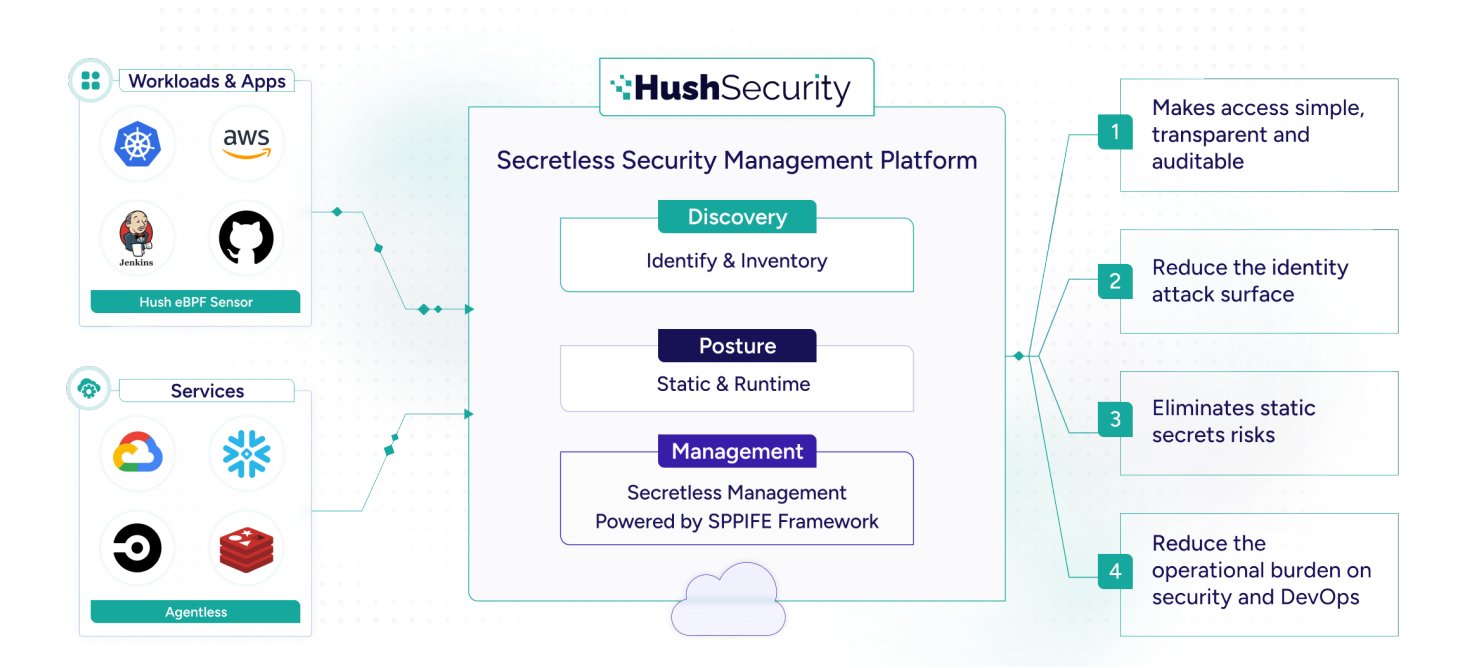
Workloads & Apps

aws

Jenkins

Hush eBPF Sensor

Services

Agentless

HushSecurity

Secretless Security Management Platform

Discovery

Identify & Inventory

Posture

Static & Runtime

Management

Secretless Management
Powered by SPPIFE Framework

1 Makes access simple, transparent and auditable

2 Reduce the identity attack surface

3 Eliminates static secrets risks

4 Reduce the operational burden on security and DevOps